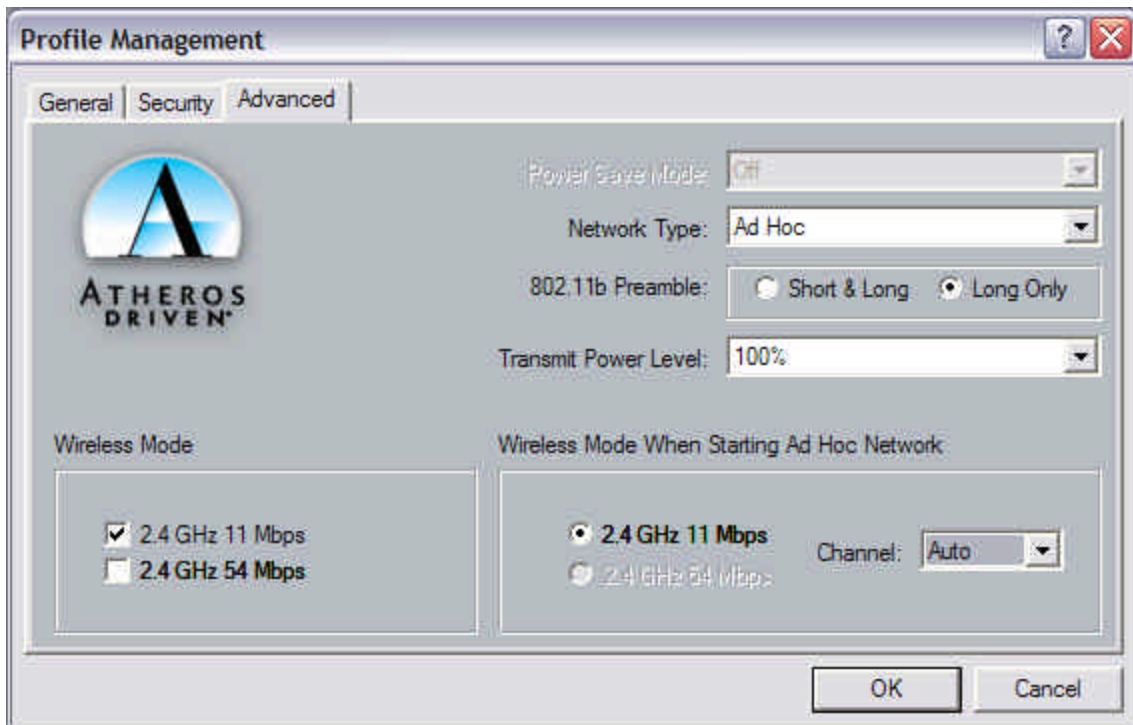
Profile Management

General | Security | Advanced

ATHEROS
DRIVEN

Power Save Mode: Off

Network Type: Ad Hoc

802.11b Preamble: Short & Long Long Only

Transmit Power Level: 100%

Wireless Mode

2.4 GHz 11 Mbps
2.4 GHz 54 Mbps

Wireless Mode When Starting Ad Hoc Network

2.4 GHz 11 Mbps
2.4 GHz 54 Mbps

Channel: Auto

OK Cancel